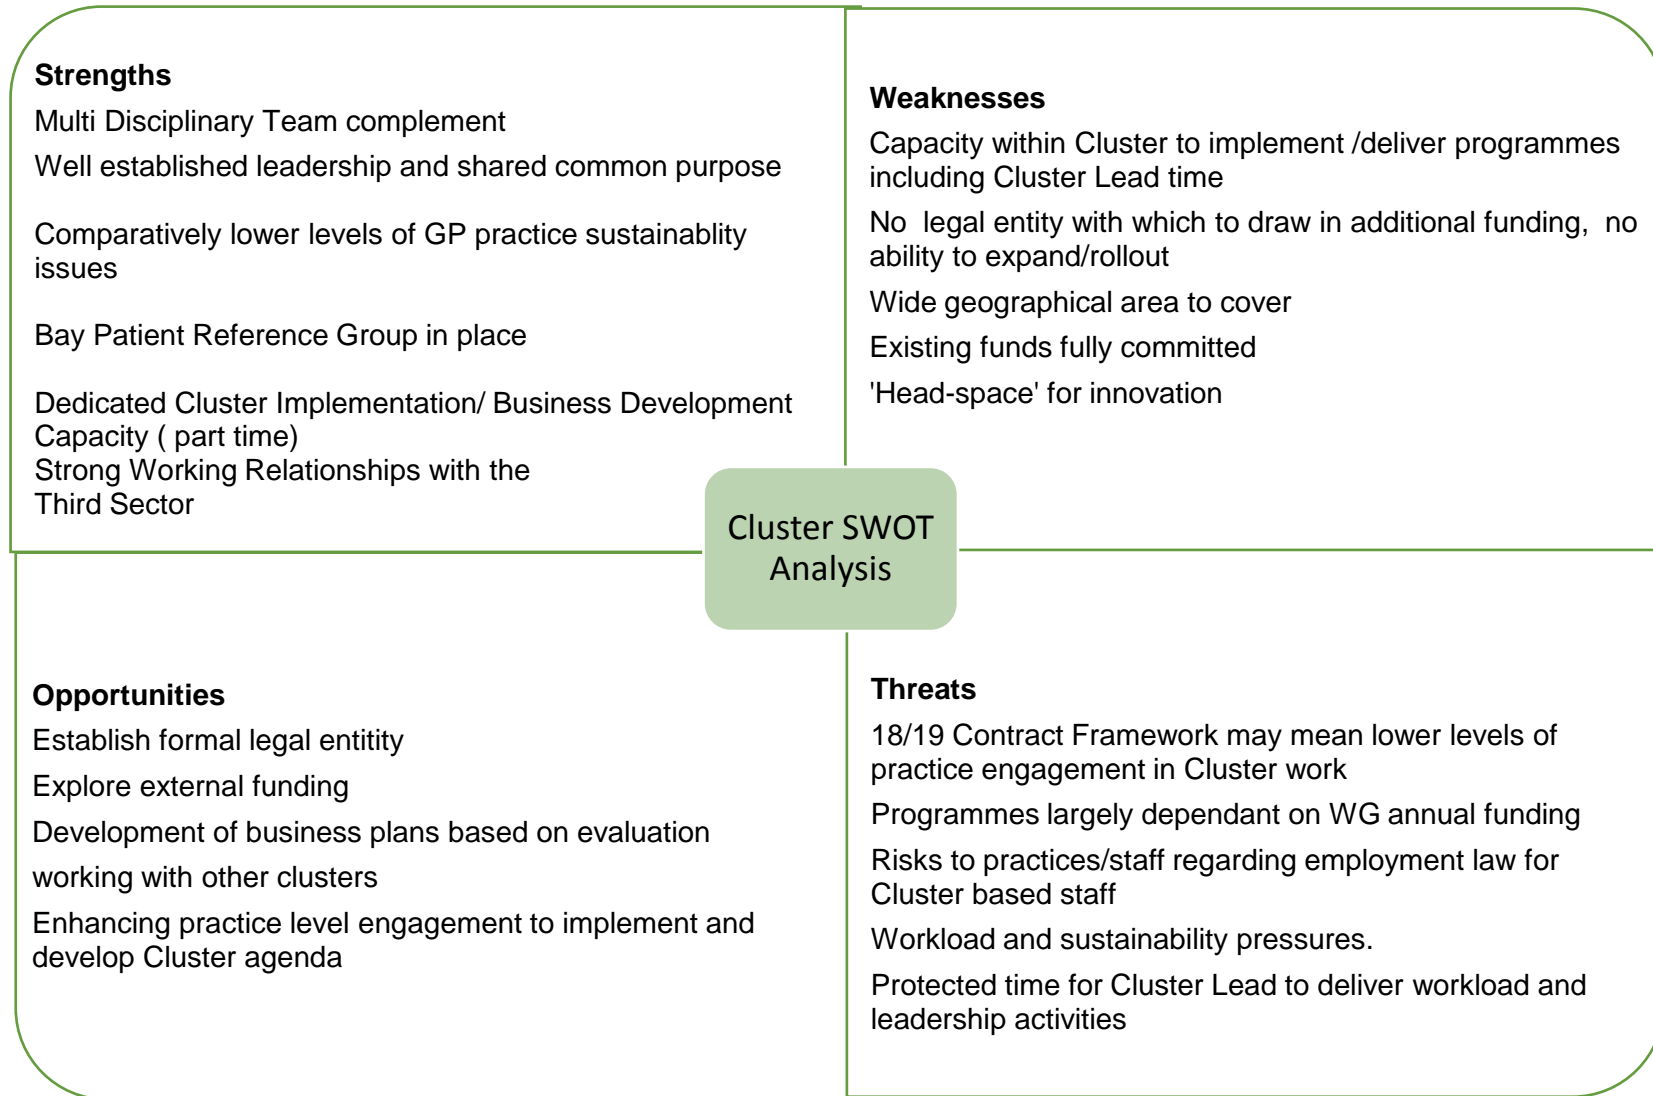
**Strengths**

Multi Disciplinary Team complement

Well established leadership and shared common purpose

Comparatively lower levels of GP practice sustainablity issues

Bay Patient Reference Group in place

Dedicated Cluster Implementation/ Business Development Capacity ( part time)
Strong Working Relationships with the Third Sector

**Weaknesses**

Capacity within Cluster to implement /deliver programmes including Cluster Lead time

No legal entity with which to draw in additional funding, no ability to expand/rollout

Wide geographical area to cover

Existing funds fully committed

'Head-space' for innovation

Cluster SWOT Analysis

**Opportunities**

Establish formal legal entitity

Explore external funding

Development of business plans based on evaluation

working with other clusters

Enhancing practice level engagement to implement and develop Cluster agenda

**Threats**

18/19 Contract Framework may mean lower levels of practice engagement in Cluster work

Programmes largely dependant on WG annual funding

Risks to practices/staff regarding employment law for Cluster based staff

Workload and sustainability pressures.

Protected time for Cluster Lead to deliver workload and leadership activities